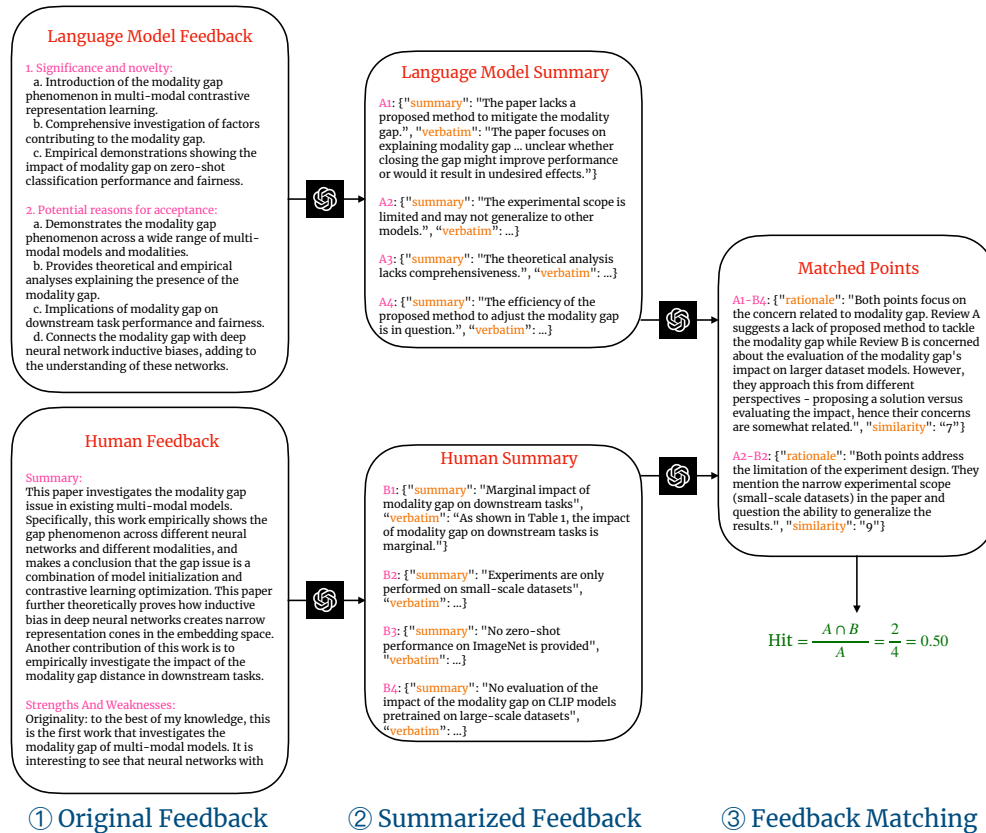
Language Model Feedback

1. Significance and novelty:
a. Introduction of the modality gap phenomenon in multi-modal contrastive representation learning.
b. Comprehensive investigation of factors contributing to the modality gap.
c. Empirical demonstrations showing the impact of modality gap on zero-shot classification performance and fairness.

2. Potential reasons for acceptance:
a. Demonstrates the modality gap phenomenon across a wide range of multi-modal models and modalities.
b. Provides theoretical and empirical analyses explaining the presence of the modality gap.
c. Implications of modality gap on downstream task performance and fairness.
d. Connects the modality gap with deep neural network inductive biases, adding to the understanding of these networks.

Human Feedback

Summary:
This paper investigates the modality gap issue in existing multi-modal models. Specifically, this work empirically shows the gap phenomenon across different neural networks and different modalities, and makes a conclusion that the gap issue is a combination of model initialization and contrastive learning optimization. This paper further theoretically proves how inductive bias in deep neural networks creates narrow representation cones in the embedding space. Another contribution of this work is to empirically investigate the impact of the modality gap distance in downstream tasks.

Strengths And Weaknesses:
Originality: to the best of my knowledge, this is the first work that investigates the modality gap of multi-modal models. It is interesting to see that neural networks with

Language Model Summary

A1: {"summary": "The paper lacks a proposed method to mitigate the modality gap.", "verbatim": "The paper focuses on explaining modality gap ... unclear whether closing the gap might improve performance or would it result in undesired effects."}

A2: {"summary": "The experimental scope is limited and may not generalize to other models.", "verbatim": ...}

A3: {"summary": "The theoretical analysis lacks comprehensiveness.", "verbatim": ...}

A4: {"summary": "The efficiency of the proposed method to adjust the modality gap is in question.", "verbatim": ...}

Human Summary

B1: {"summary": "Marginal impact of modality gap on downstream tasks", "verbatim": "As shown in Table 1, the impact of modality gap on downstream tasks is marginal."}

B2: {"summary": "Experiments are only performed on small-scale datasets", "verbatim": ...}

B3: {"summary": "No zero-shot performance on ImageNet is provided", "verbatim": ...}

B4: {"summary": "No evaluation of the impact of the modality gap on CLIP models pretrained on large-scale datasets", "verbatim": ...}

Matched Points

A1-B4: {"rationale": "Both points focus on the concern related to modality gap. Review A suggests a lack of proposed method to tackle the modality gap while Review B is concerned about the evaluation of the modality gap's impact on larger dataset models. However, they approach this from different perspectives - proposing a solution versus evaluating the impact, hence their concerns are somewhat related.", "similarity": "7"}

A2-B2: {"rationale": "Both points address the limitation of the experiment design. They mention the narrow experimental scope (small-scale datasets) in the paper and question the ability to generalize the results.", "similarity": "9"}

$\text{Hit} = \frac{A \cap B}{A} = \frac{2}{4} = 0.50$

① Original Feedback
② Summarized Feedback
③ Feedback Matching